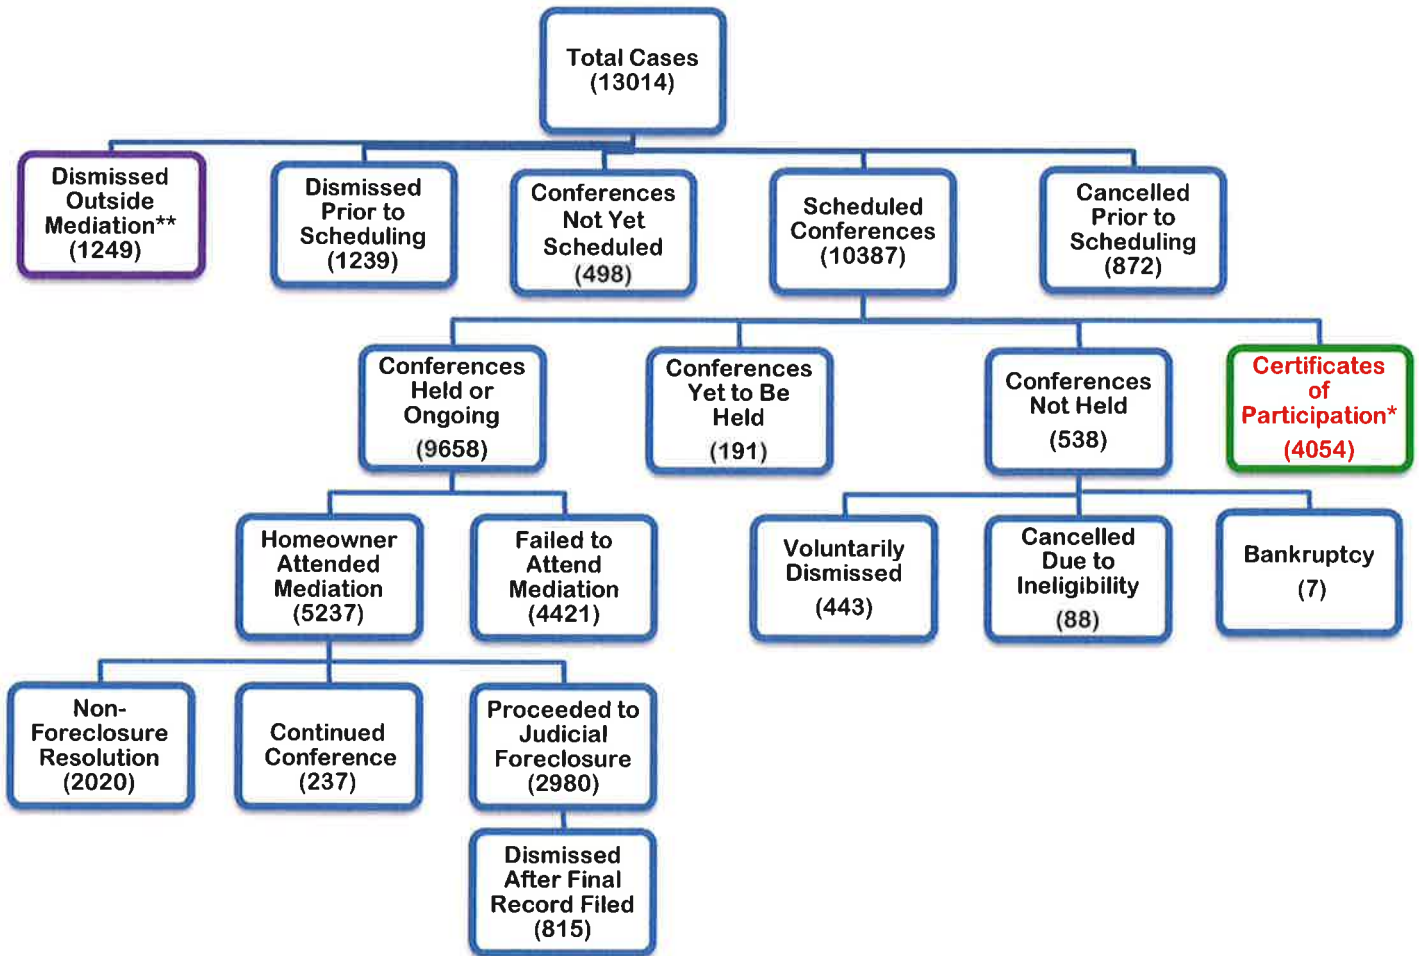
Total Cases (13014)

Dismissed Outside Mediation** (1249)

Dismissed Prior to Scheduling (1239)

Conferences Not Yet Scheduled (498)

Scheduled Conferences (10387)

Cancelled Prior to Scheduling (872)

Conferences Held or Ongoing (9658)

Conferences Yet to Be Held (191)

Conferences Not Held (538)

Certificates of Participation* (4054)

Homeowner Attended Mediation (5237)

Failed to Attend Mediation (4421)

Voluntarily Dismissed (443)

Cancelled Due to Ineligibility (88)

Bankruptcy (7)

Non-Foreclosure Resolution (2020)

Continued Conference (237)

Proceeded to Judicial Foreclosure (2980)

Dismissed After Final Record Filed (815)